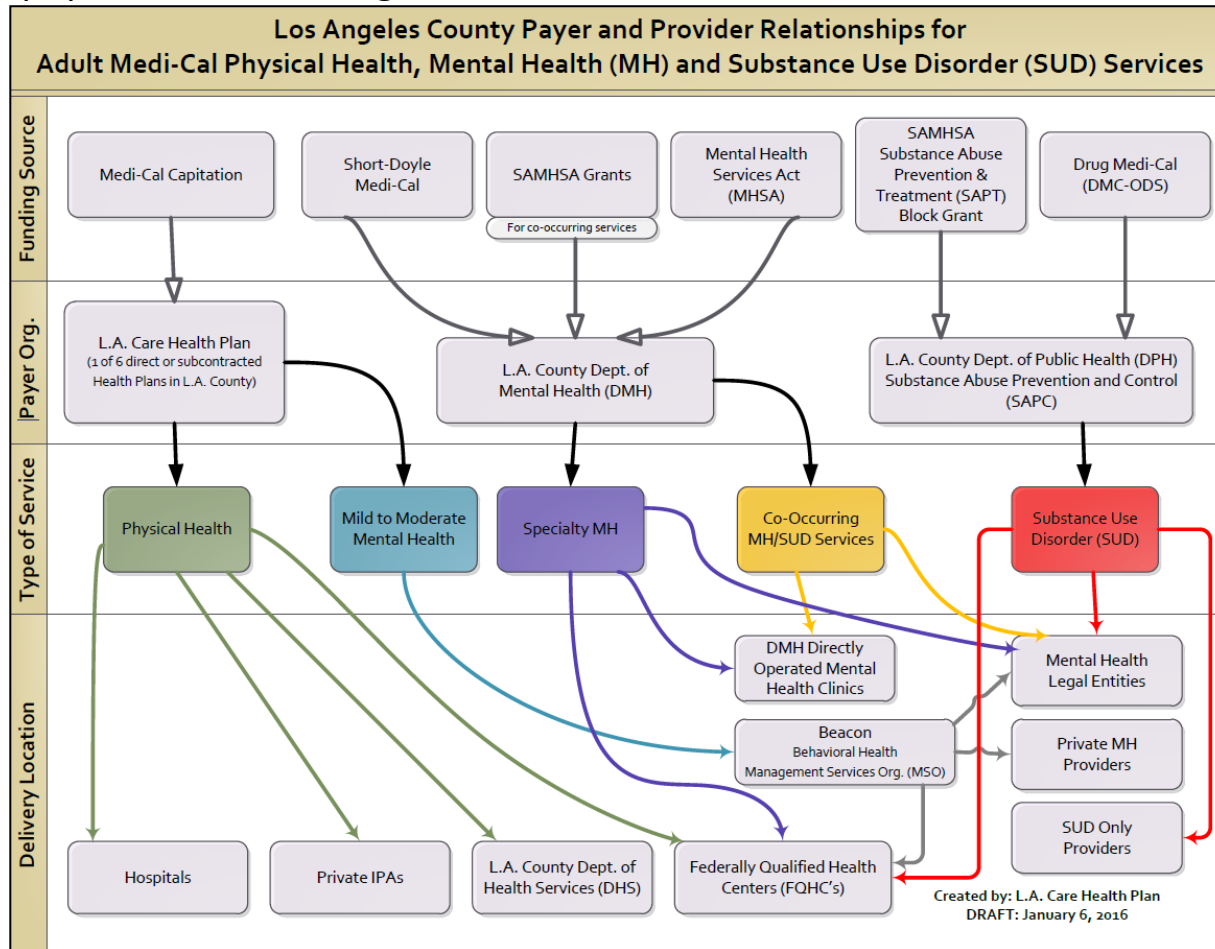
Los Angeles County Payer and Provider Relationships for
Adult Medi-Cal Physical Health, Mental Health (MH) and Substance Use Disorder (SUD) Services

Funding Source

Medi-Cal Capitation

Short-Doyle Medi-Cal

SAMHSA Grants

For co-occurring services

Mental Health Services Act (MHSA)

SAMHSA Substance Abuse Prevention & Treatment (SAPT) Block Grant

Drug Medi-Cal (DMC-ODS)

Payer Org.

L.A. Care Health Plan
(1 of 6 direct or subcontracted Health Plans in L.A. County)

L.A. County Dept. of Mental Health (DMH)

L.A. County Dept. of Public Health (DPH) Substance Abuse Prevention and Control (SAPC)

Type of Service

Physical Health

Mild to Moderate Mental Health

Specialty MH

Co-Occurring MH/SUD Services

Substance Use Disorder (SUD)

Delivery Location

DMH Directly Operated Mental Health Clinics

Mental Health Legal Entities

Beacon
Behavioral Health Management Services Org. (MSO)

Private MH Providers

SUD Only Providers

Hospitals

Private IPAs

L.A. County Dept. of Health Services (DHS)

Federally Qualified Health Centers (FQHC's)

Created by: L.A. Care Health Plan
DRAFT: January 6, 2016